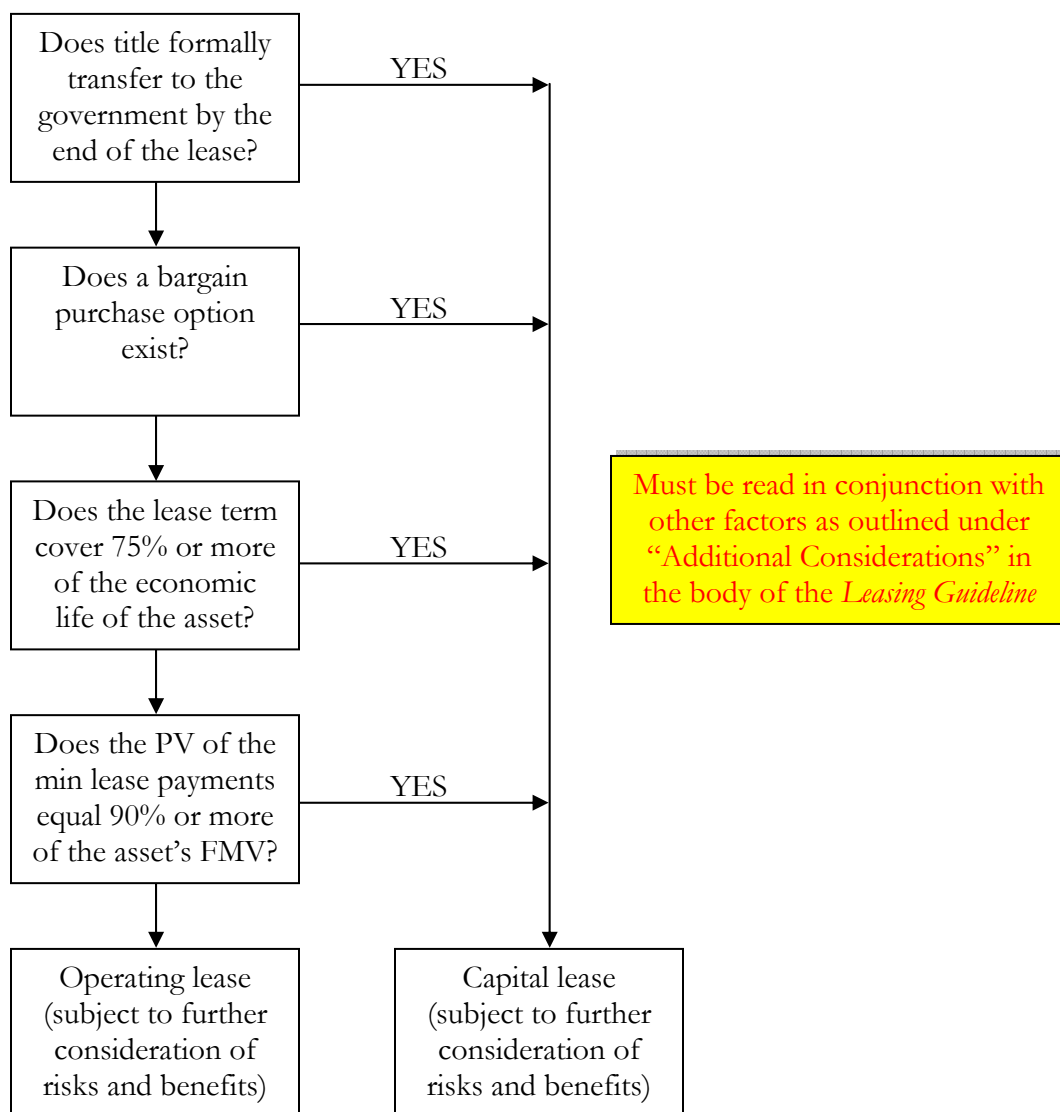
Does title formally transfer to the government by the end of the lease?

YES

Does a bargain purchase option exist?

YES

Does the lease term cover 75% or more of the economic life of the asset?

YES

Does the PV of the min lease payments equal 90% or more of the asset's FMV?

YES

Operating lease (subject to further consideration of risks and benefits)

Capital lease (subject to further consideration of risks and benefits)

Must be read in conjunction with other factors as outlined under "Additional Considerations" in the body of the *Leasing Guideline*